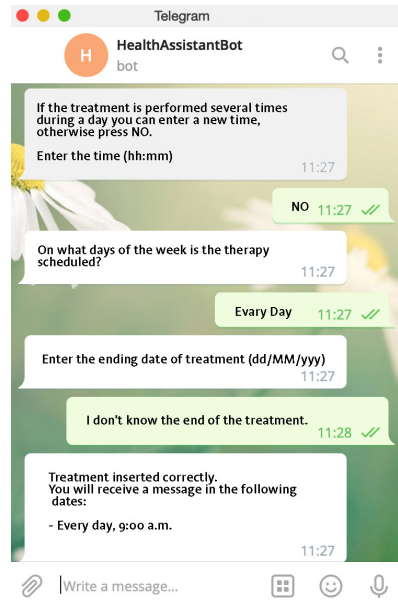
Telegram

H

HealthAssistantBot
bot

If the treatment is performed several times during a day you can enter a new time, otherwise press NO.

Enter the time (hh:mm)

11:27

NO 11:27

On what days of the week is the therapy scheduled?

11:27

Evary Day 11:27

Enter the ending date of treatment (dd/MM/yyy)

11:27

I don't know the end of the treatment.

11:28

Treatment inserted correctly.
You will receive a message in the following dates:

- Every day, 9:00 a.m.

11:27

Write a message...